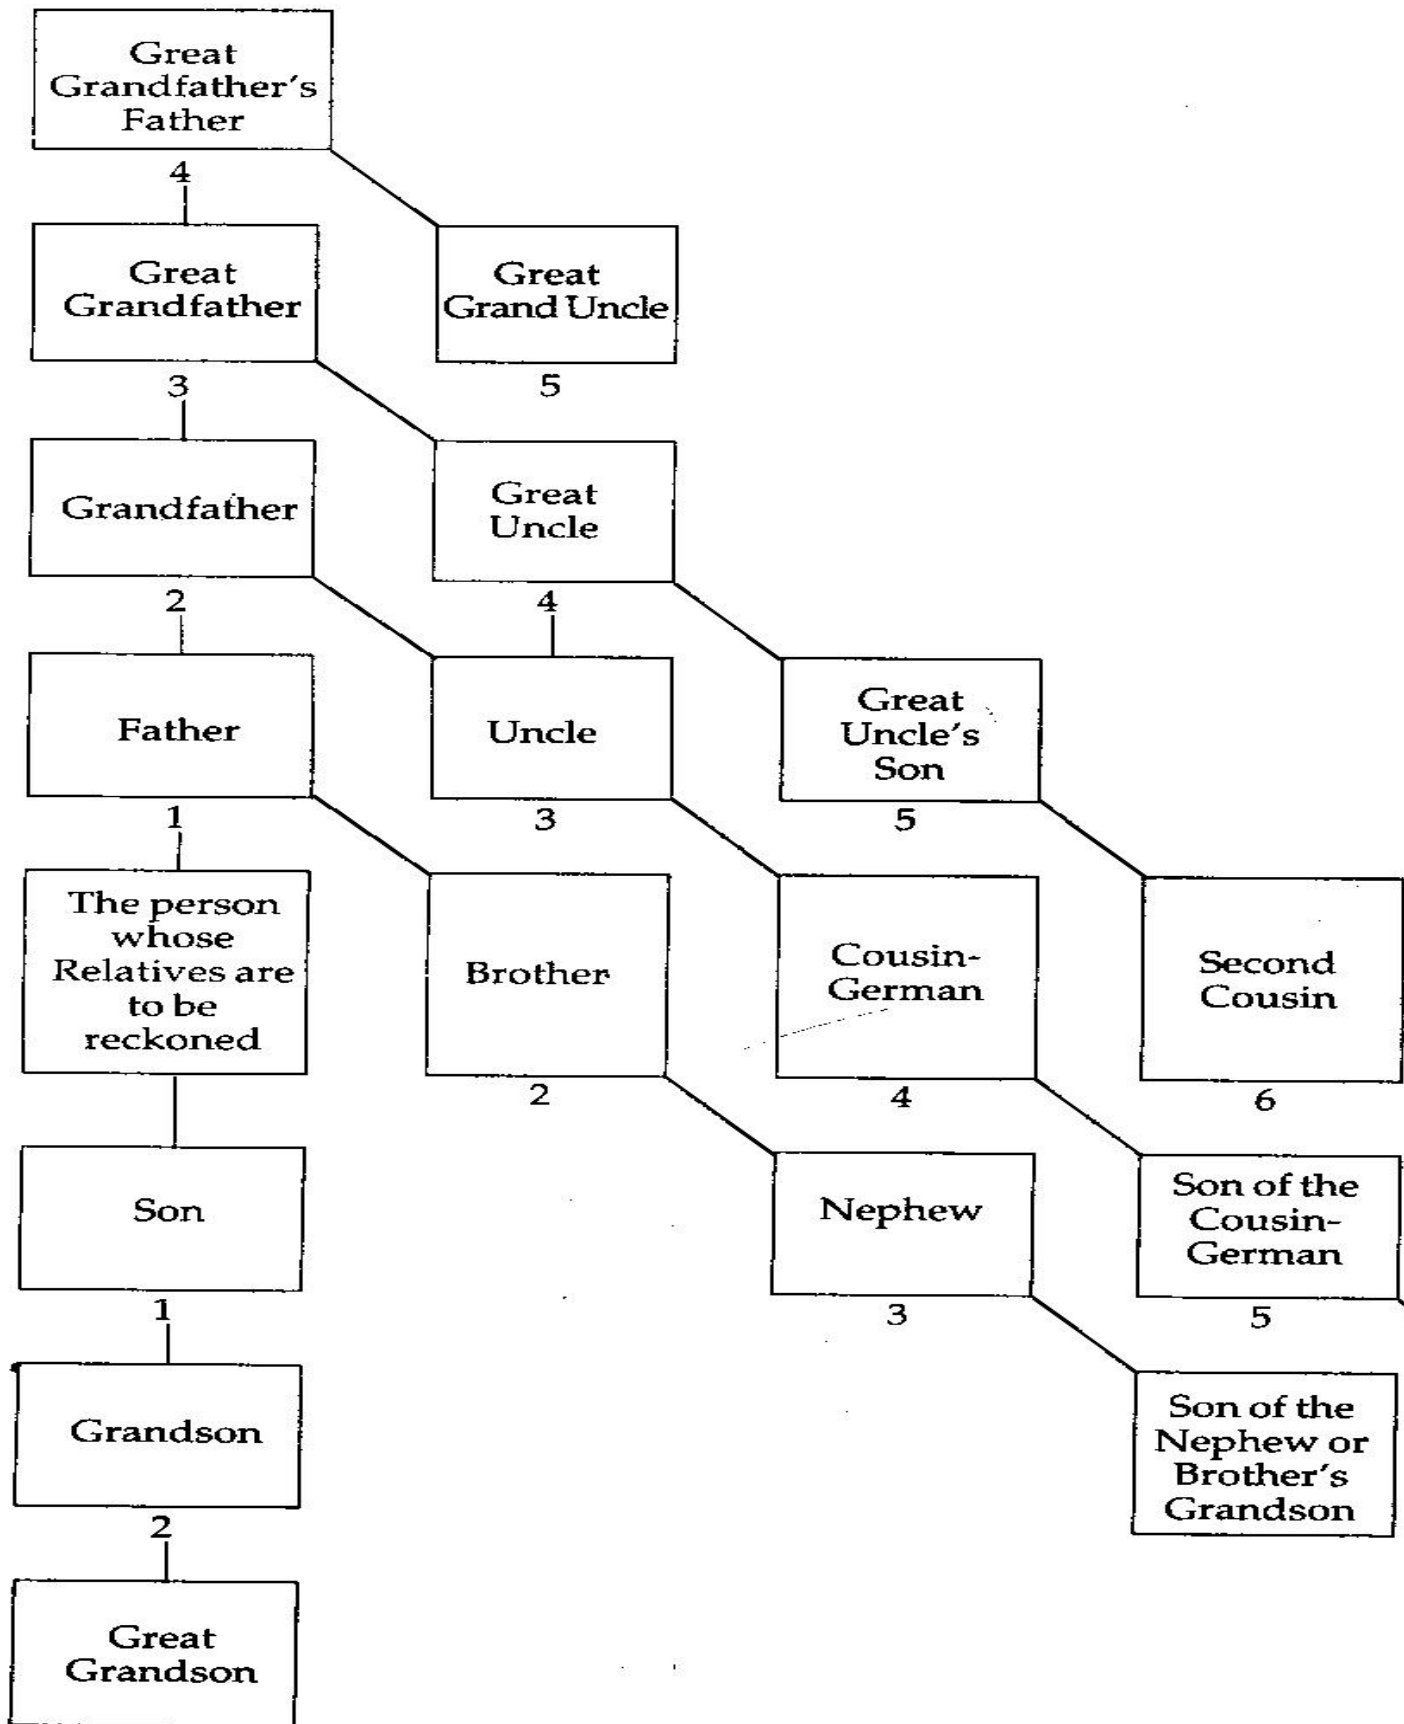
Great Grandfather's Father

4

Great Grandfather

Great Grand Uncle

5

3

Grandfather

Great Uncle

2

4

Father

Uncle

Great Uncle's Son

1

3

5

The person whose Relatives are to be reckoned

Brother

Cousin-German

Second Cousin

2

4

6

Son

Nephew

Son of the Cousin-German

1

3

5

Grandson

Son of the Nephew or Brother's Grandson

2

Great Grandson